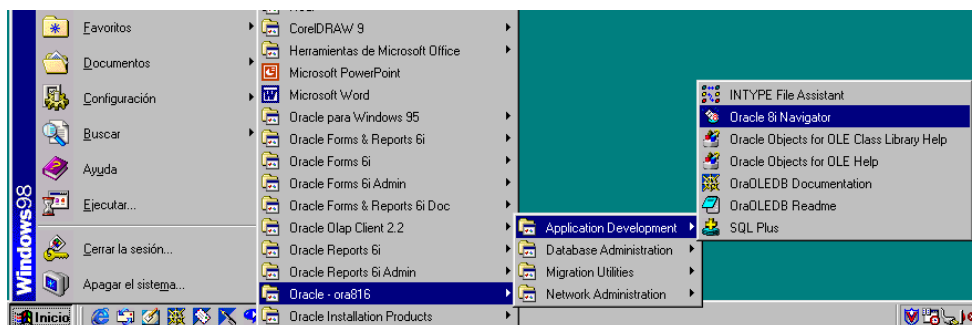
Windows98

Favoritos
Documentos
Configuración
Buscar
Ayuda
Ejecutar...
Cerrar la sesión...
Apagar el sistema...

Inicio

CorelDRAW 9
Herramientas de Microsoft Office
Microsoft PowerPoint
Microsoft Word
Oracle para Windows 95
Oracle Forms & Reports 6i
Oracle Forms 6i
Oracle Forms 6i Admin
Oracle Forms & Reports 6i Doc
Oracle Olap Client 2.2
Oracle Reports 6i
Oracle Reports 6i Admin
Oracle - ora816
Oracle Installation Products

Application Development
Database Administration
Migration Utilities
Network Administration

INTYPE File Assistant
Oracle 8i Navigator
Oracle Objects for OLE Class Library Help
Oracle Objects for OLE Help
OraOLEDB Documentation
OraOLEDB Readme
SQL Plus